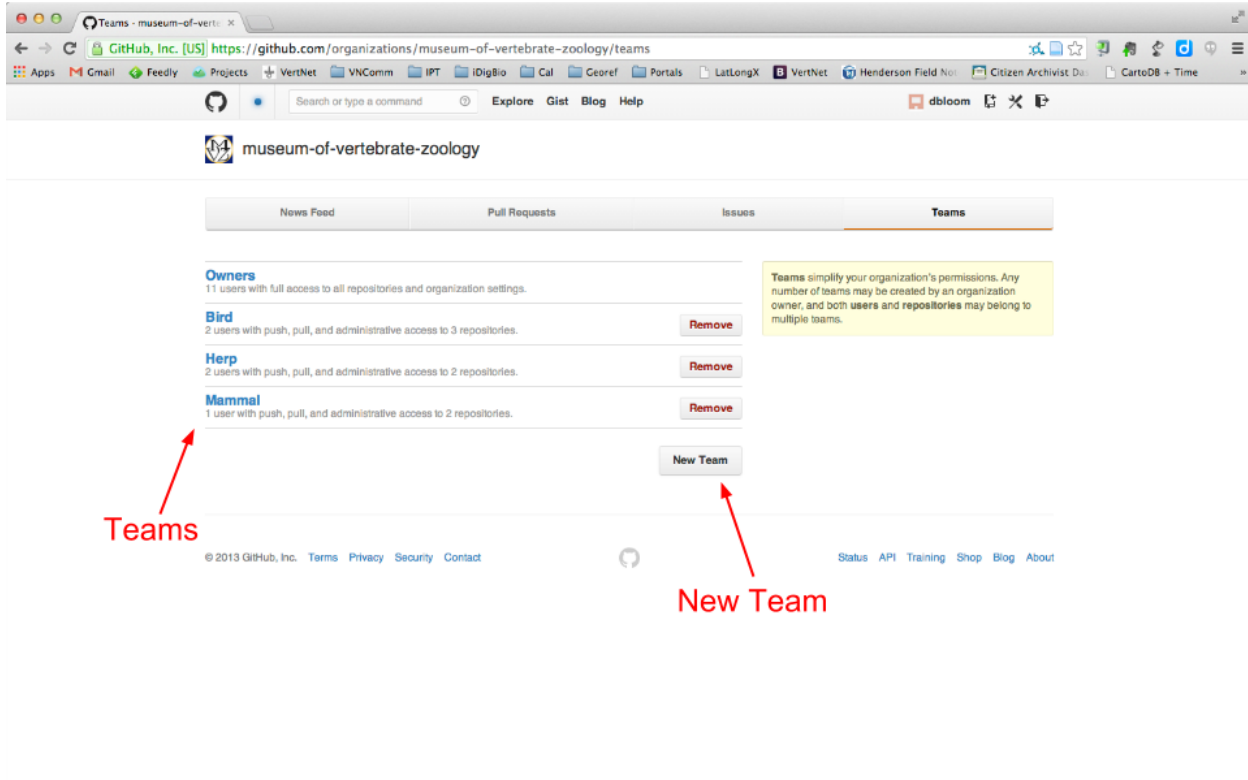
Teams - museum-of-verte ×

GitHub, Inc. [US] https://github.com/organizations/museum-of-vertebrate-zoology/teams

Apps Gmail Feedly Projects VertNet VNComm IPT iDigBio Cal Georef Portals LatLongX VertNet Henderson Field No Citizen Archivist Da CartoDB + Time »

Search or type a command Explore Gist Blog Help dbloom

museum-of-vertebrate-zoology

| News Feed | Pull Requests | Issues | Teams |
|---|---|---|---|

**Owners**
11 users with full access to all repositories and organization settings.

**Bird**
2 users with push, pull, and administrative access to 3 repositories. Remove

**Herp**
2 users with push, pull, and administrative access to 2 repositories. Remove

**Mammal**
1 user with push, pull, and administrative access to 2 repositories. Remove

New Team

**Teams** simplify your organization's permissions. Any number of teams may be created by an organization owner, and both **users** and **repositories** may belong to multiple teams.

Teams

New Team

© 2013 GitHub, Inc. Terms Privacy Security Contact

Status API Training Shop Blog About